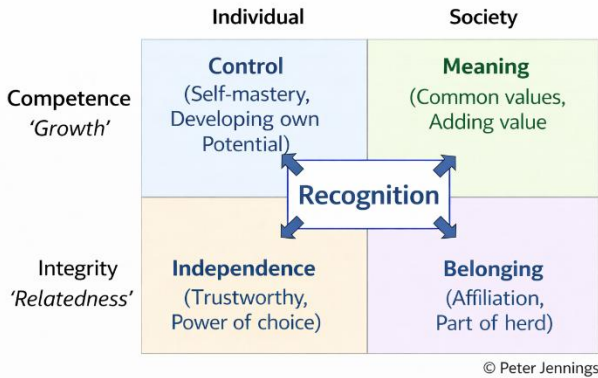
| | Individual | Society |
|---|---|---|
| Competence *'Growth'* | **Control** (Self-mastery, Developing own Potential) | **Meaning** (Common values, Adding value |
| Integrity *'Relatedness'* | **Independence** (Trustworthy, Power of choice) | **Belonging** (Affiliation, Part of herd) |

Recognition

© Peter Jennings